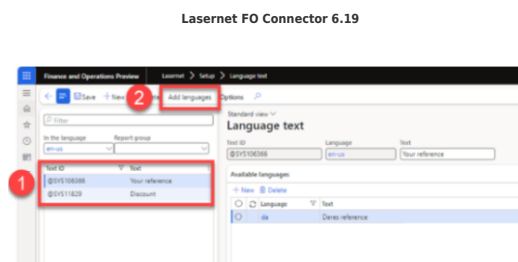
Lasernet FO Connector 6.19

Finance and Operations Preview | Lasernet > Setup > Language text

Save + New 2 Add languages Options

Filter

In the language Report group
en-us

1
| Text ID | Text |
|---|---|
| @SYS108366 | Your reference |
| @SYS11829 | Discount |

Standard view
Language text

Text ID Language Text
@SYS108366 en-us Your reference

Available languages
+ New Delete

| Language | Text |
|---|---|
| da | Deres reference |